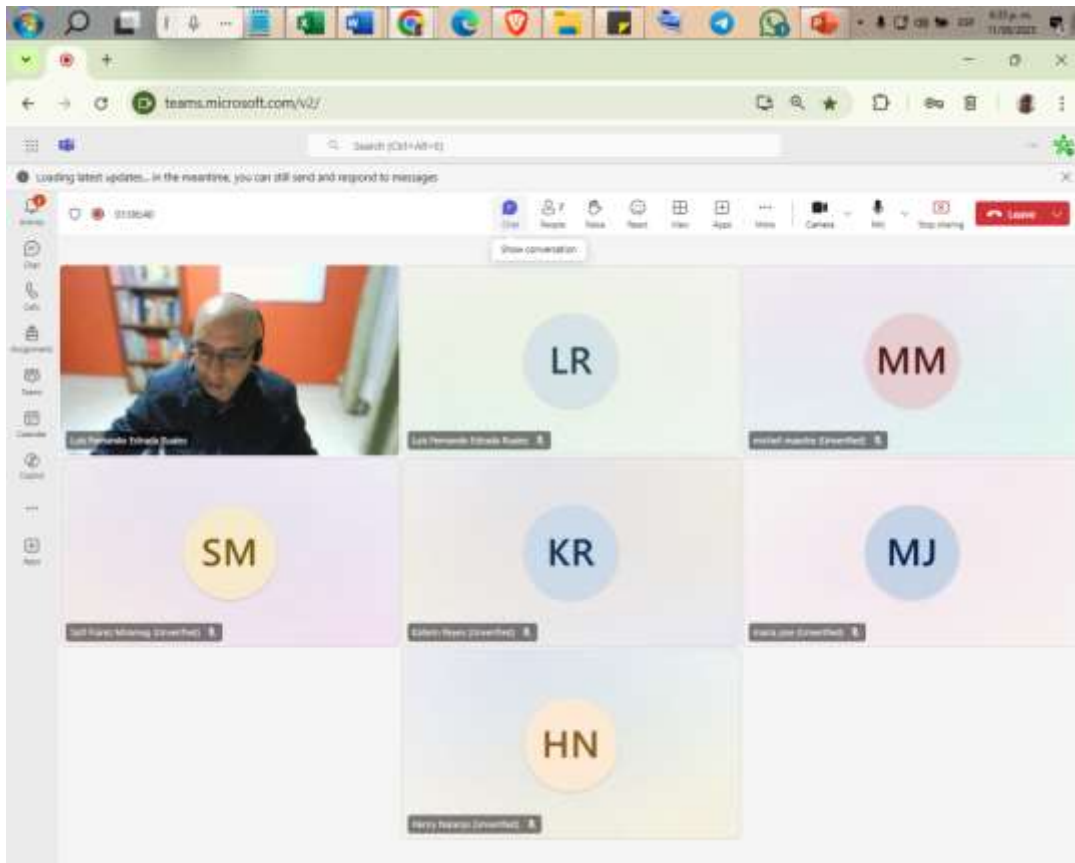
teams.microsoft.com/v2/

Search (Ctrl+Alt+E)

Loading latest updates... in the meantime, you can still send and respond to messages

Activity
Chat
Calls
Assignments
Teams
Calendar
Copilot
...
Apps

01:08:40

Chat
People 7
Raise
React
View
Apps
More
Camera
Mic
Stop sharing
Leave

Show conversation

Luis Fernando Estrada Bueno

LR
Luis Fernando Estrada Bueno

MM
michell maestre (Unverified)

SM
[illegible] (Unverified)

KR
Kelwin Reyes (Unverified)

MJ
maria jose (Unverified)

HN
Henry Naranjo (Unverified)